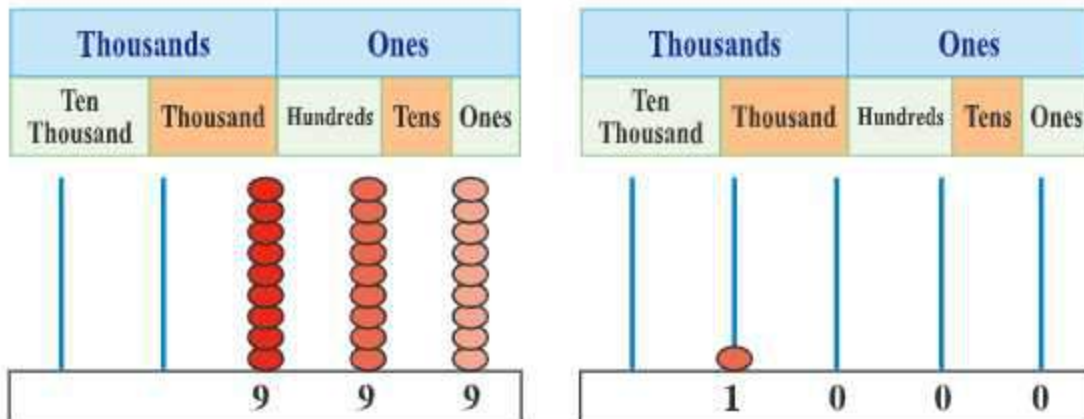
| Thousands | | Ones | | |
|---|---|---|---|---|
| Ten Thousand | Thousand | Hundreds | Tens | Ones |
| | | 9 | 9 | 9 |

| Thousands | | Ones | | |
|---|---|---|---|---|
| Ten Thousand | Thousand | Hundreds | Tens | Ones |
| | 1 | 0 | 0 | 0 |